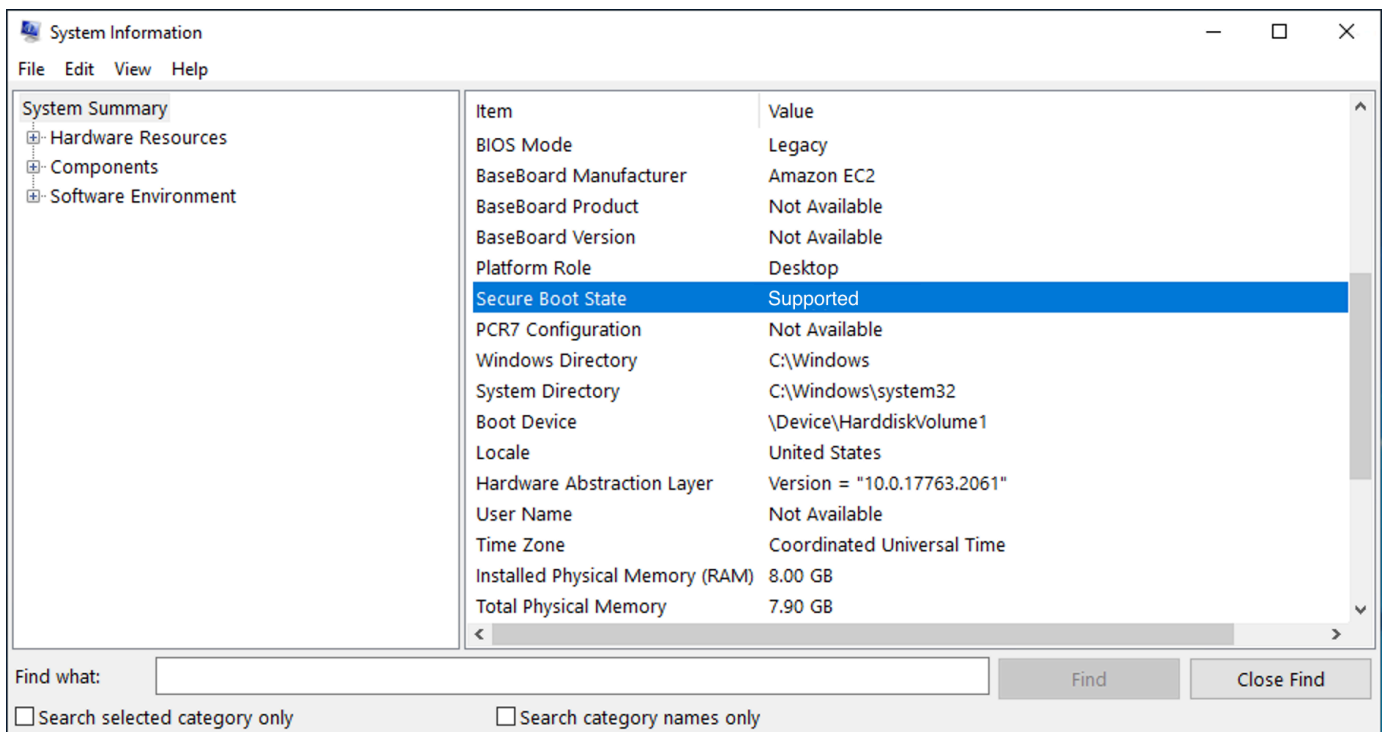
System Information

File Edit View Help

System Summary
Hardware Resources
Components
Software Environment

| Item | Value |
|---|---|
| BIOS Mode | Legacy |
| BaseBoard Manufacturer | Amazon EC2 |
| BaseBoard Product | Not Available |
| BaseBoard Version | Not Available |
| Platform Role | Desktop |
| Secure Boot State | Supported |
| PCR7 Configuration | Not Available |
| Windows Directory | C:\Windows |
| System Directory | C:\Windows\system32 |
| Boot Device | \Device\HarddiskVolume1 |
| Locale | United States |
| Hardware Abstraction Layer | Version = "10.0.17763.2061" |
| User Name | Not Available |
| Time Zone | Coordinated Universal Time |
| Installed Physical Memory (RAM) | 8.00 GB |
| Total Physical Memory | 7.90 GB |

Find what:
Find
Close Find
Search selected category only
Search category names only